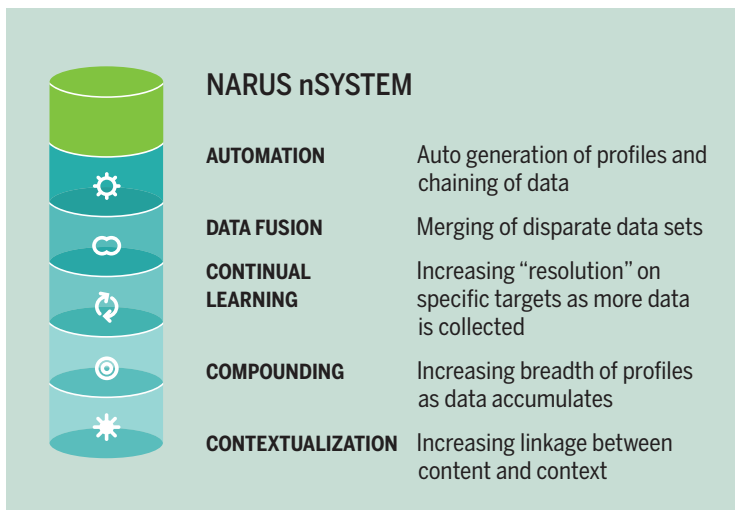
NARUS nSYSTEM

| | |
|---|---|
| AUTOMATION | Auto generation of profiles and chaining of data |
| DATA FUSION | Merging of disparate data sets |
| CONTINUAL LEARNING | Increasing “resolution” on specific targets as more data is collected |
| COMPOUNDING | Increasing breadth of profiles as data accumulates |
| CONTEXTUALIZATION | Increasing linkage between content and context |